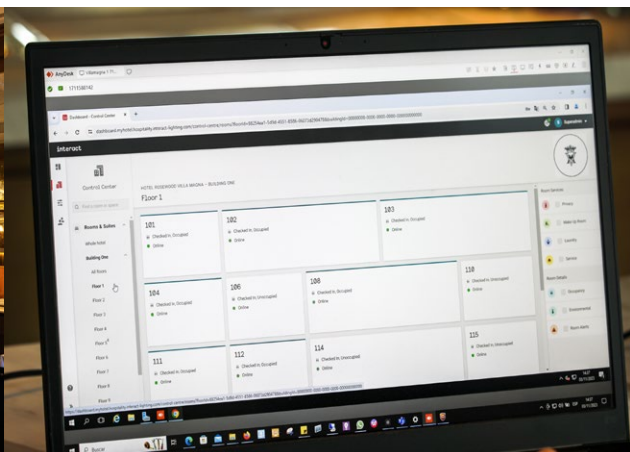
AnyDesk

1711598742

Dashboard - Control Center

interact

Control Center

Rooms & Suites

Whole hotel

Building One

All floors

Floor 1

Floor 2

Floor 3

Floor 4

Floor 5

Floor 6

Floor 7

Floor 8

Floor 9

HOTEL ROSEWOOD VILLA MAGNA - BUILDING ONE

Floor 1

101
Checked in, Occupied
Online

102
Checked in, Occupied
Online

103
Checked in, Occupied
Online

104
Checked in, Occupied
Online

106
Checked in, Unoccupied
Online

108
Checked in, Occupied
Online

110
Checked in, Unoccupied
Online

111
Checked in, Occupied
Online

112
Checked in, Unoccupied
Online

114
Checked in, Unoccupied
Online

115
Checked in, Unoccupied
Online

Room Services

Privacy

Make Up Room

Laundry

Service

Room Details

Occupancy

Environment

Room Alerts

Buscar